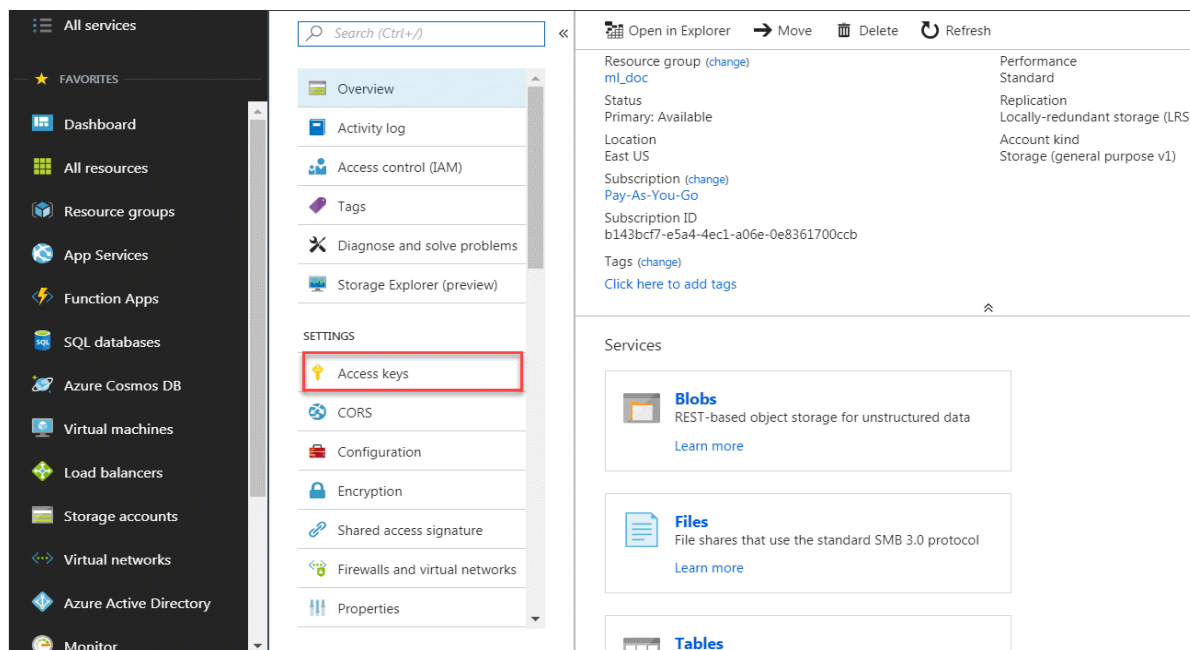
All services

FAVORITES

Dashboard

All resources

Resource groups

App Services

Function Apps

SQL databases

Azure Cosmos DB

Virtual machines

Load balancers

Storage accounts

Virtual networks

Azure Active Directory

Monitor

Search (Ctrl+/)

«

Overview

Activity log

Access control (IAM)

Tags

Diagnose and solve problems

Storage Explorer (preview)

SETTINGS

Access keys

CORS

Configuration

Encryption

Shared access signature

Firewalls and virtual networks

Properties

Open in Explorer

Move

Delete

Refresh

Resource group (change)
ml_doc

Status
Primary: Available

Location
East US

Subscription (change)
Pay-As-You-Go

Subscription ID
b143bcf7-e5a4-4ec1-a06e-0e8361700ccb

Tags (change)
Click here to add tags

Performance
Standard

Replication
Locally-redundant storage (LRS

Account kind
Storage (general purpose v1)

Services

Blobs
REST-based object storage for unstructured data
Learn more

Files
File shares that use the standard SMB 3.0 protocol
Learn more

Tables